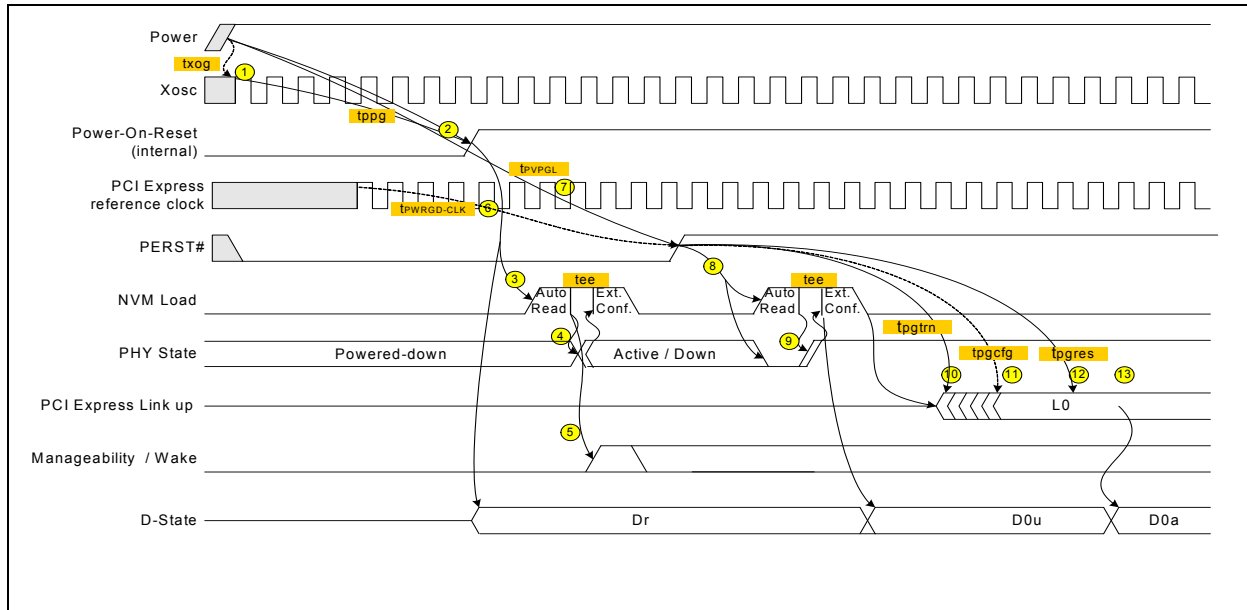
Power
txog
1
Xosc
tppg
2
Power-On-Reset (internal)
tPVPGL
PCI Express reference clock
7
tPWRGD-CLK
6
PERST#
8
3
tee
tee
NVM Load
Auto Read
Ext. Conf.
Auto Read
Ext. Conf.
tpgtrn
4
9
PHY State
Powered-down
Active / Down
tpgcfg
tpgres
10
11
12
13
PCI Express Link up
L0
5
Manageability / Wake
D-State
Dr
D0u
D0a